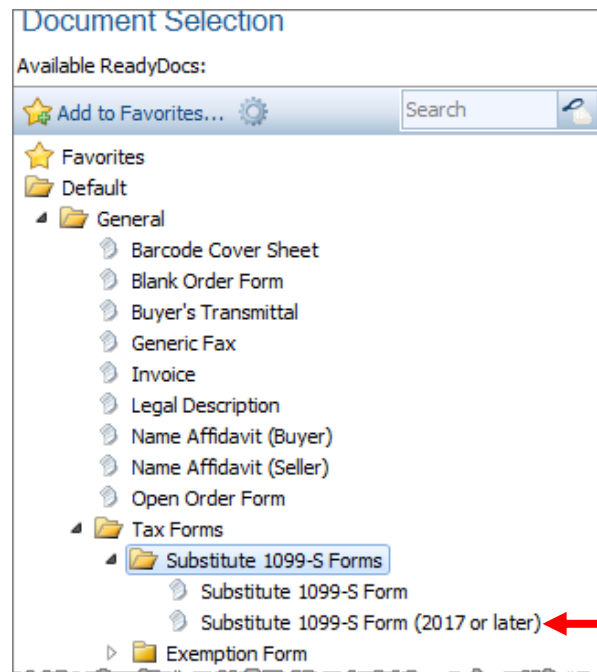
Document Selection

Available ReadyDocs:

Add to Favorites...

Search

Favorites
Default
General
Barcode Cover Sheet
Blank Order Form
Buyer's Transmittal
Generic Fax
Invoice
Legal Description
Name Affidavit (Buyer)
Name Affidavit (Seller)
Open Order Form
Tax Forms
Substitute 1099-S Forms
Substitute 1099-S Form
Substitute 1099-S Form (2017 or later)
Exemption Form